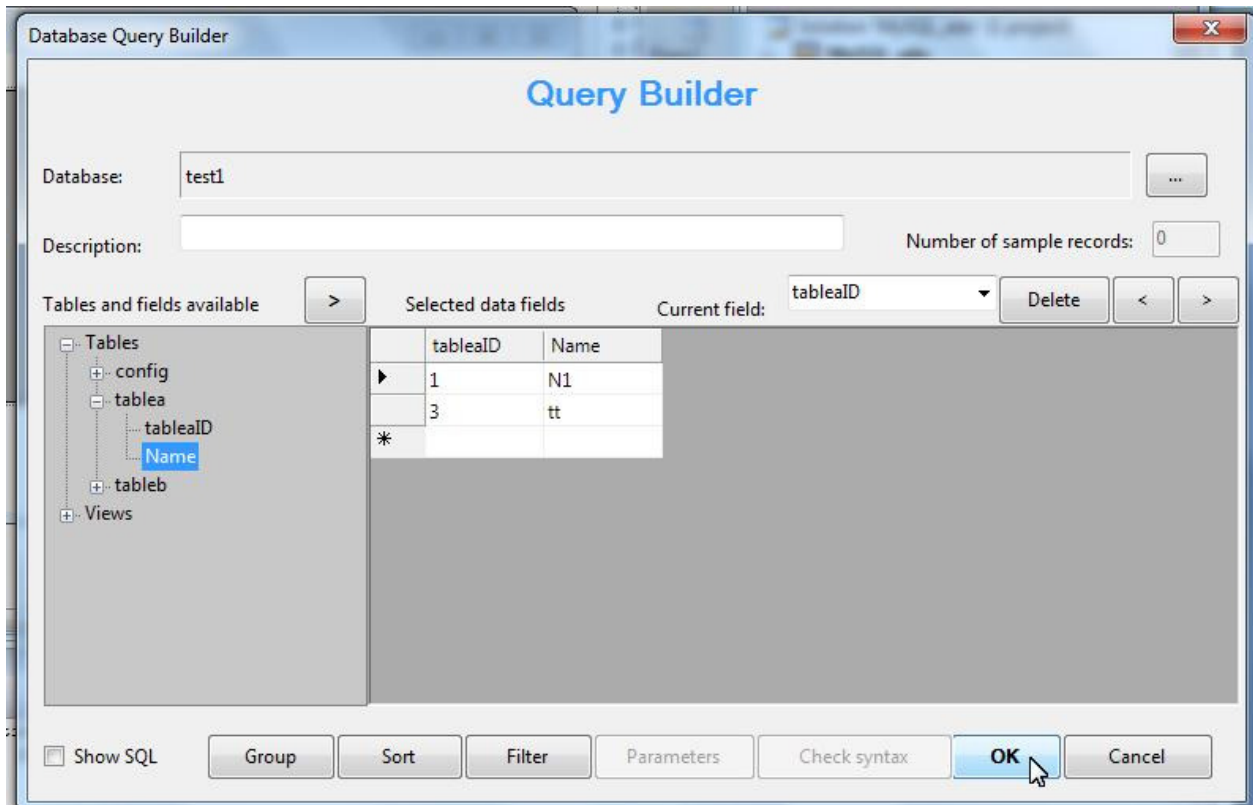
Database Query Builder

Query Builder

Database: test1 ...

Description:

Number of sample records: 0

Tables and fields available >

Selected data fields

Current field: tableaID Delete < >

Tables
config
tablea
tableaID
Name
tableb
Views

| | tableaID | Name |
|---|---|---|
| ▶ | 1 | N1 |
| | 3 | tt |
| * | | |

Show SQL

Group Sort Filter Parameters Check syntax OK Cancel